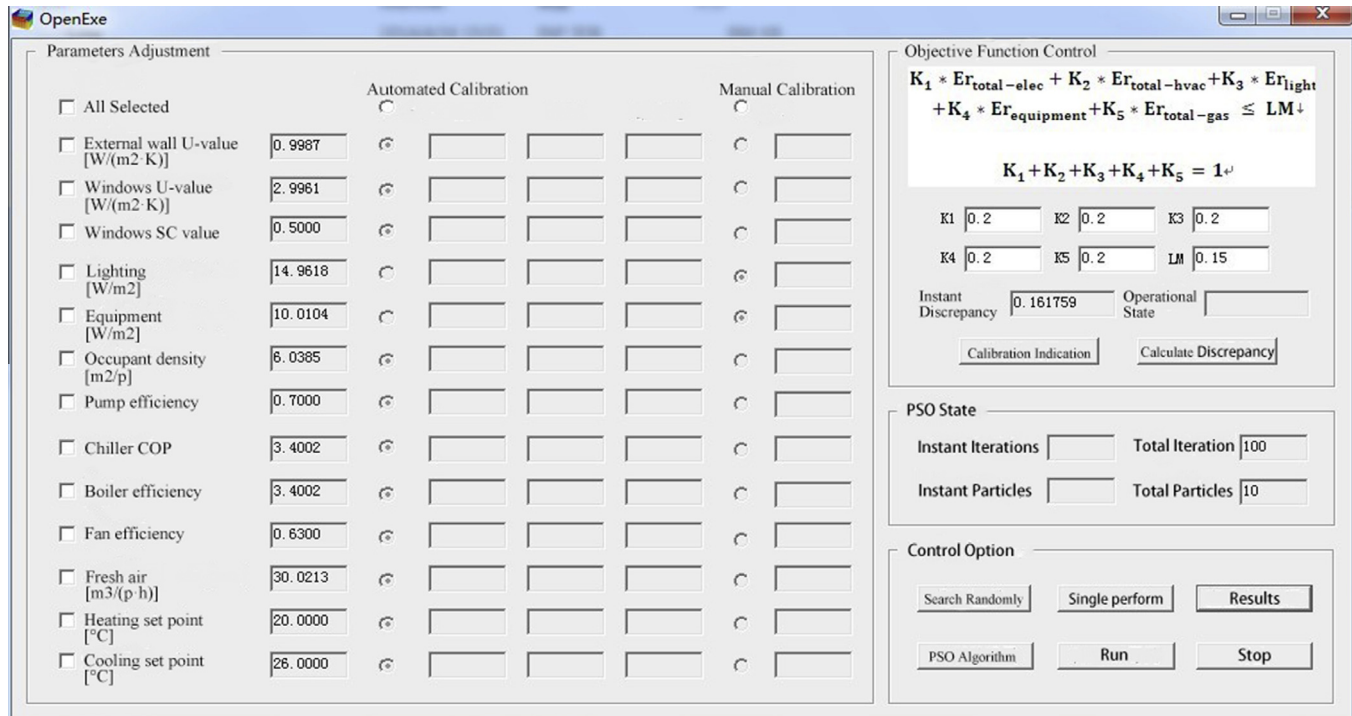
OpenExe

Parameters Adjustment

Automated Calibration

Manual Calibration

All Selected

External wall U-value [W/(m2·K)] 0.9987

Windows U-value [W/(m2·K)] 2.9961

Windows SC value 0.5000

Lighting [W/m2] 14.9618

Equipment [W/m2] 10.0104

Occupant density [m2/p] 6.0385

Pump efficiency 0.7000

Chiller COP 3.4002

Boiler efficiency 3.4002

Fan efficiency 0.6300

Fresh air [m3/(p·h)] 30.0213

Heating set point [°C] 20.0000

Cooling set point [°C] 26.0000

Objective Function Control

$K_1 * Er_{total-elec} + K_2 * Er_{total-hvac} + K_3 * Er_{light} + K_4 * Er_{equipment} + K_5 * Er_{total-gas} \leq LM$

$K_1 + K_2 + K_3 + K_4 + K_5 = 1$

K1 0.2 K2 0.2 K3 0.2

K4 0.2 K5 0.2 LM 0.15

Instant Discrepancy 0.161759 Operational State

Calibration Indication Calculate Discrepancy

PSO State

Instant Iterations Total Iteration 100

Instant Particles Total Particles 10

Control Option

Search Randomly Single perform Results

PSO Algorithm Run Stop